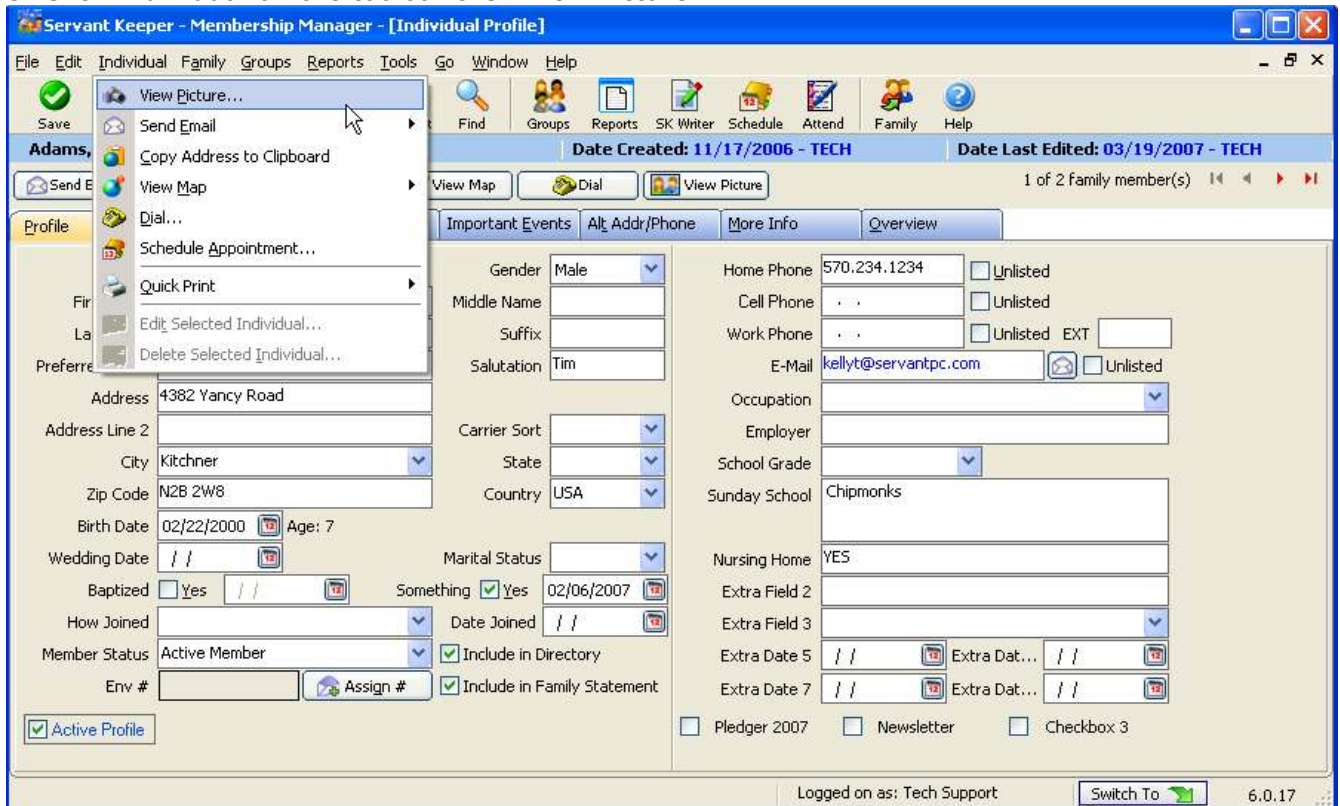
Servant Keeper - Membership Manager - [Individual Profile]

File Edit Individual Family Groups Reports Tools Go Window Help

Save

View Picture...
Send Email
Copy Address to Clipboard
View Map
Dial...
Schedule Appointment...
Quick Print
Edit Selected Individual...
Delete Selected Individual...

Find Groups Reports SK Writer Schedule Attend Family Help

Adams,

Date Created: 11/17/2006 - TECH

Date Last Edited: 03/19/2007 - TECH

Send E

View Map Dial View Picture

1 of 2 family member(s)

Profile

Important Events Alt Addr/Phone More Info Overview

Fir
La
Preferre

Gender Male
Middle Name
Suffix
Salutation Tim

Home Phone 570.234.1234 Unlisted
Cell Phone Unlisted
Work Phone Unlisted EXT
E-Mail kellyt@servantpc.com Unlisted

Address 4382 Yancy Road
Address Line 2
City Kitchner
Zip Code N2B 2W8
Birth Date 02/22/2000 Age: 7
Wedding Date / /
Baptized Yes / /
How Joined
Member Status Active Member
Env #
Assign #
Active Profile

Carrier Sort
State
Country USA
Marital Status
Something Yes 02/06/2007
Date Joined / /
Include in Directory
Include in Family Statement

Occupation
Employer
School Grade
Sunday School Chipmonks
Nursing Home YES
Extra Field 2
Extra Field 3
Extra Date 5 / / Extra Dat... / /
Extra Date 7 / / Extra Dat... / /

Pledger 2007 Newsletter Checkbox 3

Logged on as: Tech Support
Switch To
6.0.17